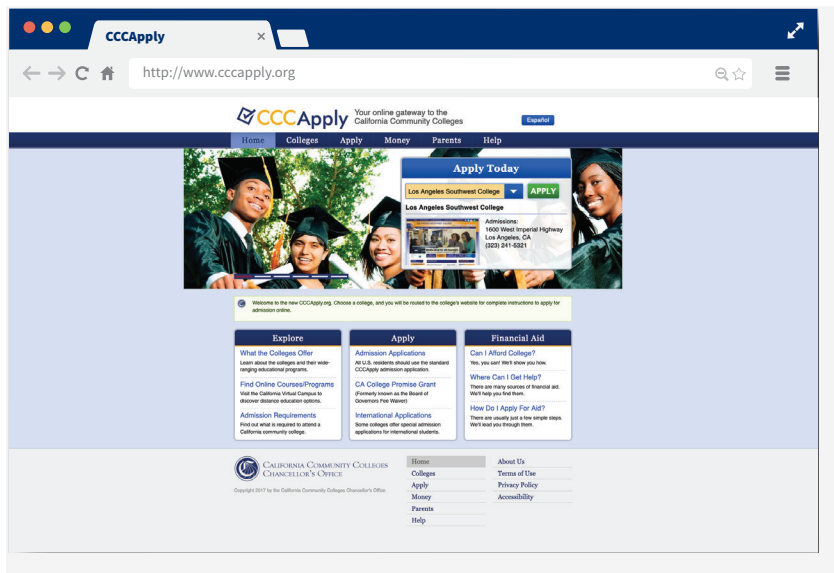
CCCApply
×
http://www.cccapply.org

CCCApply Your online gateway to the California Community Colleges
Español

Home Colleges Apply Money Parents Help

Apply Today
Los Angeles Southwest College
APPLY
Los Angeles Southwest College
Admissions:
1600 West Imperial Highway
Los Angeles, CA
(323) 241-5321

Welcome to the new CCCApply.org. Choose a college, and you will be routed to the college's website for complete instructions to apply for admission online.

Explore
What the Colleges Offer
Learn about the colleges and their wide-ranging educational programs.
Find Online Courses/Programs
Visit the California Virtual Campus to discover distance education options.
Admission Requirements
Find out what is required to attend a California community college.

Apply
Admission Applications
All U.S. residents should use the standard CCCApply admission application.
CA College Promise Grant
(Formerly known as the Board of Governors Fee Waiver)
International Applications
Some colleges offer special admission applications for international students.

Financial Aid
Can I Afford College?
Yes, you can! We'll show you how.
Where Can I Get Help?
There are many sources of financial aid. We'll help you find them.
How Do I Apply For Aid?
There are usually just a few simple steps. We'll lead you through them.

California Community Colleges Chancellor's Office
Copyright 2017 by the California Community Colleges Chancellor's Office

Home
Colleges
Apply
Money
Parents
Help

About Us
Terms of Use
Privacy Policy
Accessibility